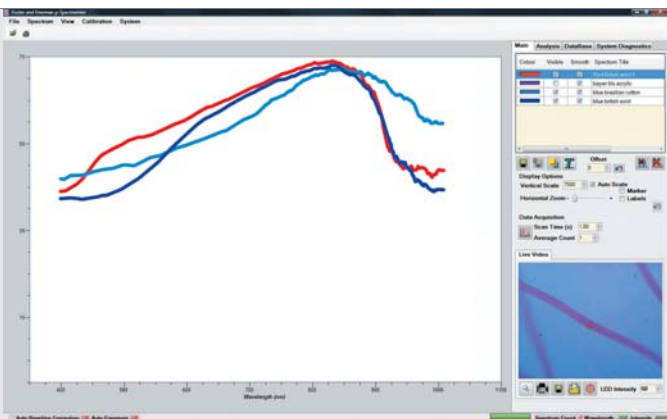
Foster and Freeman µ Spectrometer

File Spectrum View Calibration System

Main Analysis DataBase System Diagnostics

| Colour | Visible | Smooth | Spectrum Title |
|---|---|---|---|
| | | | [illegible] |
| | | | bayer tiis acrylic |
| | | | blue brazilian cotton |
| | | | blue british wool |

Offset

Display Options

Vertical Scale 7000 Auto Scale

Marker

Horizontal Zoom Labels

Data Acquisition

Scan Time (s) 1.00

Average Count 1

Live Video

LED Intensity 50

70

50

30

400 500 600 700 800 900 1000 1100

Wavelength (nm)

Auto Baseline Correction Off Auto Exposure Off

Spectrum Count 4 Wavelength Off Intensity